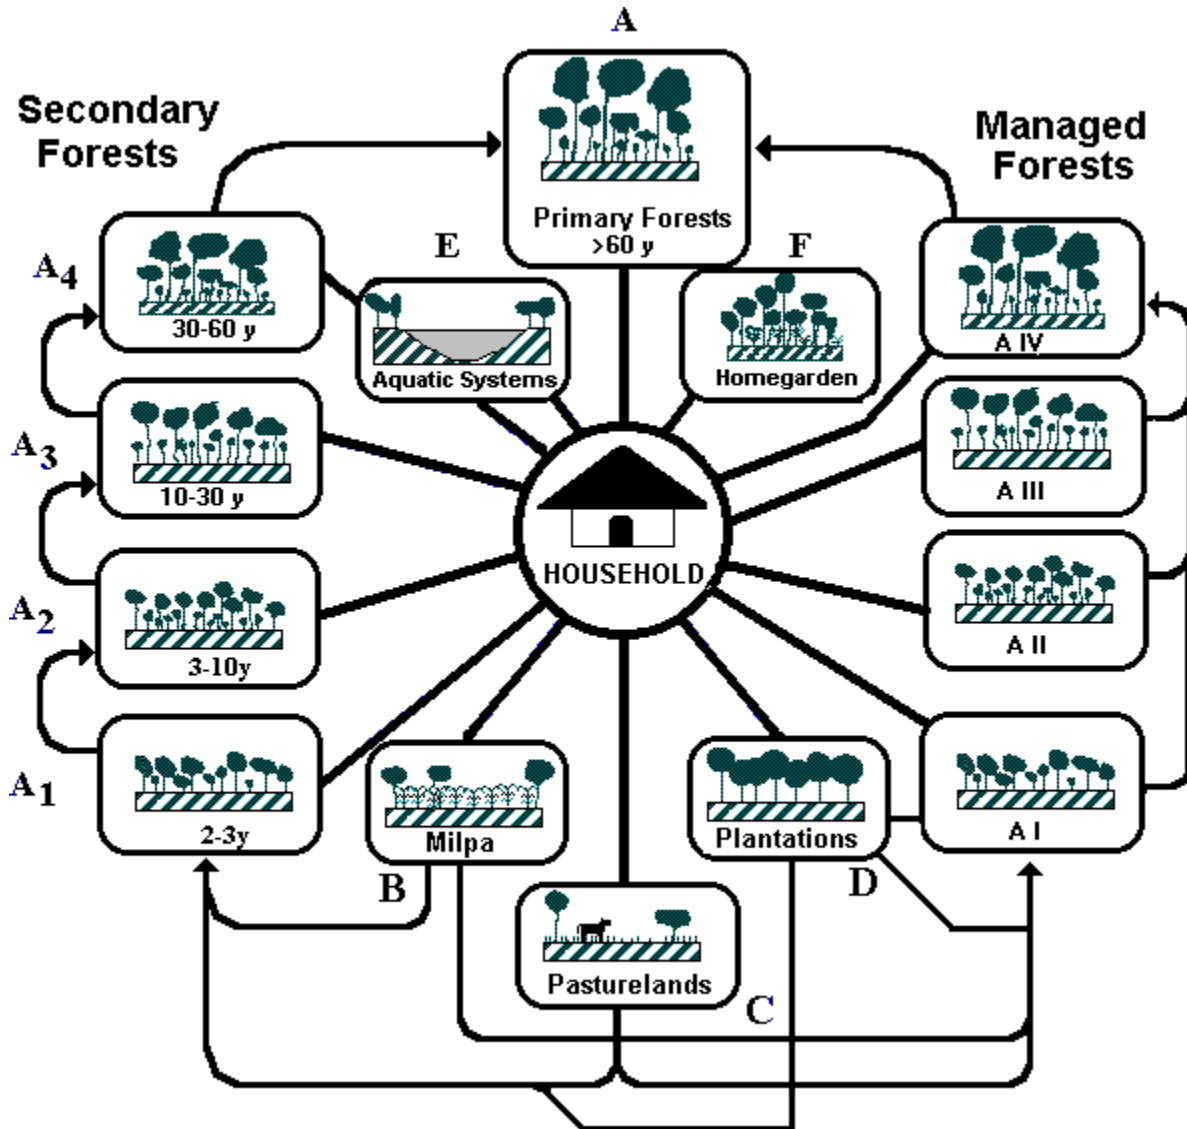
A

Secondary Forests

Managed Forests

Primary Forests >60 y

E

F

$A_4$

30-60 y

Aquatic Systems

Homegarden

A IV

$A_3$

10-30 y

A III

HOUSEHOLD

$A_2$

3-10y

A II

$A_1$

2-3y

Milpa

Plantations

A I

B

D

Pasturelands

C